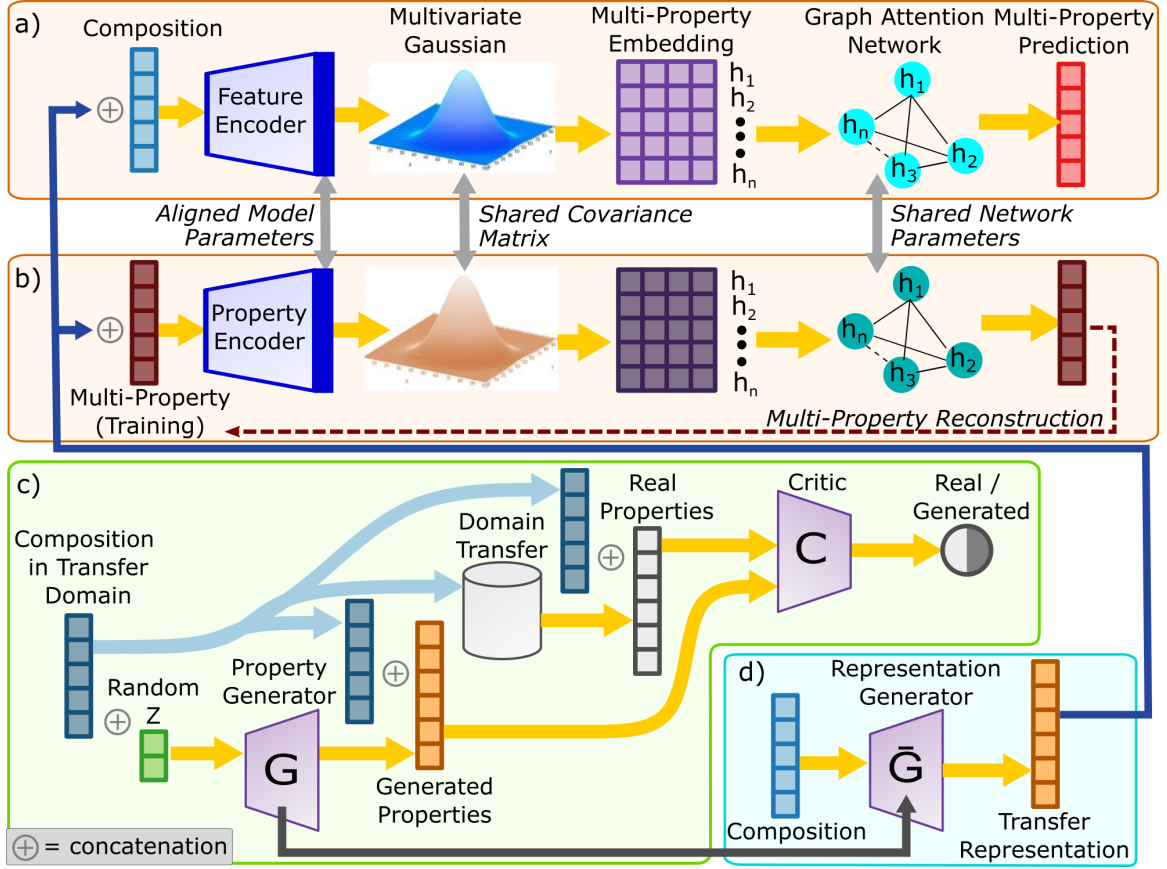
a)

Composition

Feature Encoder

Multivariate Gaussian

Multi-Property Embedding

$h_1$
$h_2$
$h_n$

Graph Attention Network

$h_1$
$h_n$
$h_3$
$h_2$

Multi-Property Prediction

Aligned Model Parameters

Shared Covariance Matrix

Shared Network Parameters

b)

Property Encoder

$h_1$
$h_2$
$h_n$

$h_1$
$h_n$
$h_3$
$h_2$

Multi-Property (Training)

Multi-Property Reconstruction

c)

Composition in Transfer Domain

Domain Transfer

Real Properties

Critic

C

Real / Generated

Random Z

Property Generator

G

Generated Properties

d)

Representation Generator

Composition

$\bar{G}$

Transfer Representation

⊕ = concatenation